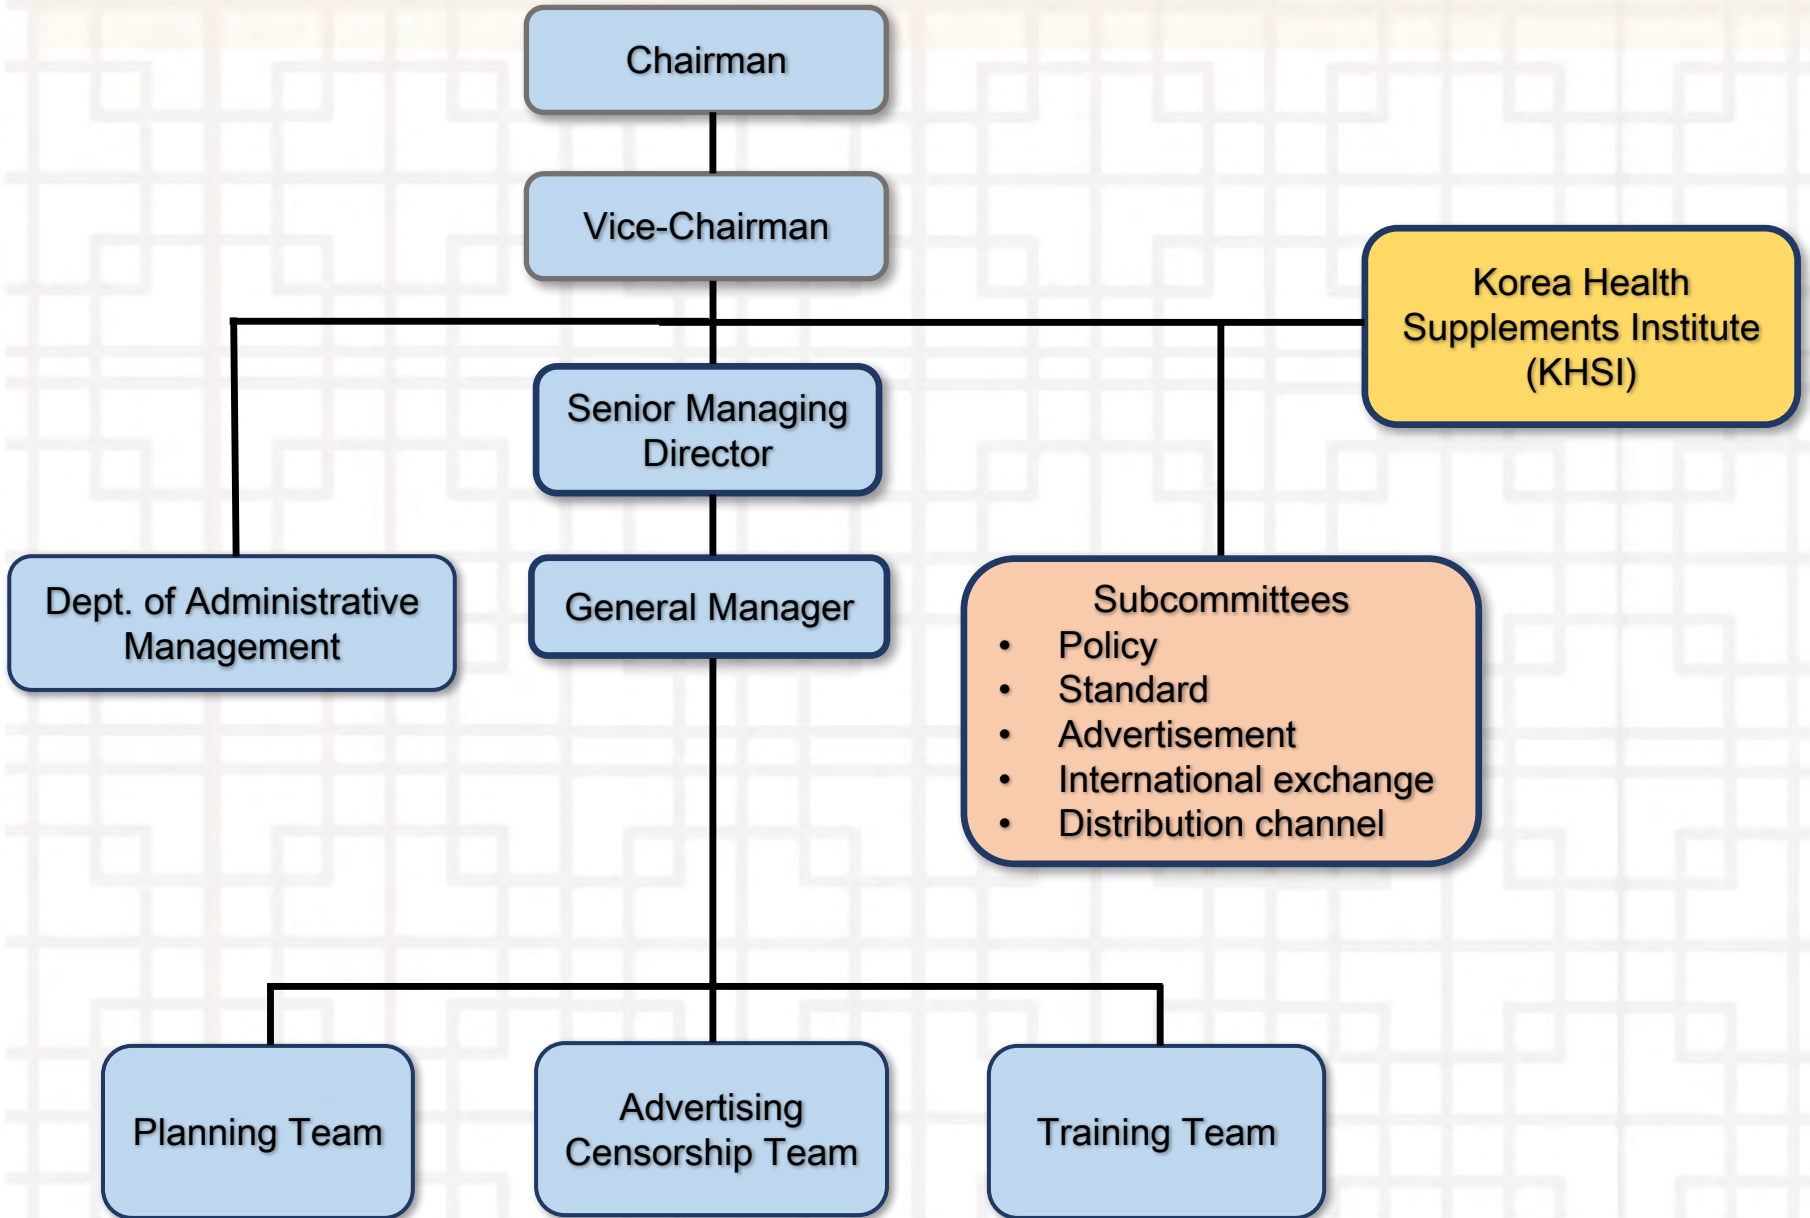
Chairman

Vice-Chairman

Korea Health Supplements Institute (KHSI)

Senior Managing Director

Dept. of Administrative Management

General Manager

Subcommittees
- Policy
- Standard
- Advertisement
- International exchange
- Distribution channel

Planning Team

Advertising Censorship Team

Training Team